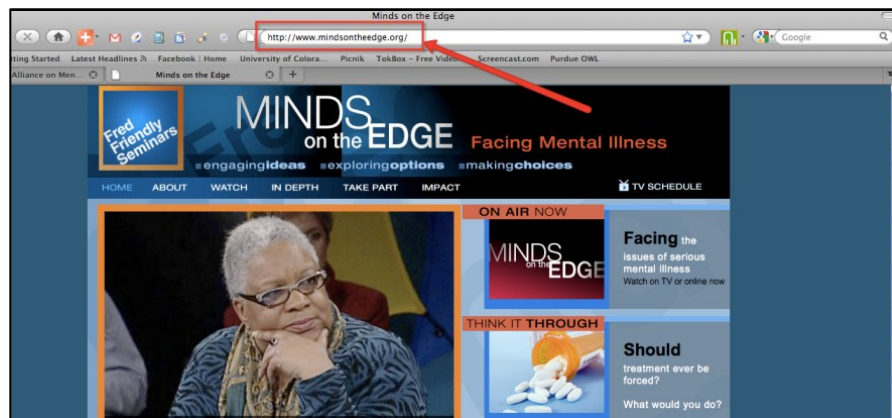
Minds on the Edge

http://www.mindsontheedge.org/

Google

tting Started Latest Headlines Facebook | Home University of Colora... Picnik TokBox – Free Video... Screencast.com Purdue OWL

Alliance on Men... Minds on the Edge +

Fred Friendly Seminars

MINDS on the EDGE Facing Mental Illness

engagingideas exploringoptions makingchoices

HOME ABOUT WATCH IN DEPTH TAKE PART IMPACT TV SCHEDULE

ON AIR NOW

MINDS on the EDGE

Facing the issues of serious mental illness
Watch on TV or online now

THINK IT THROUGH

Should treatment ever be forced?

What would you do?